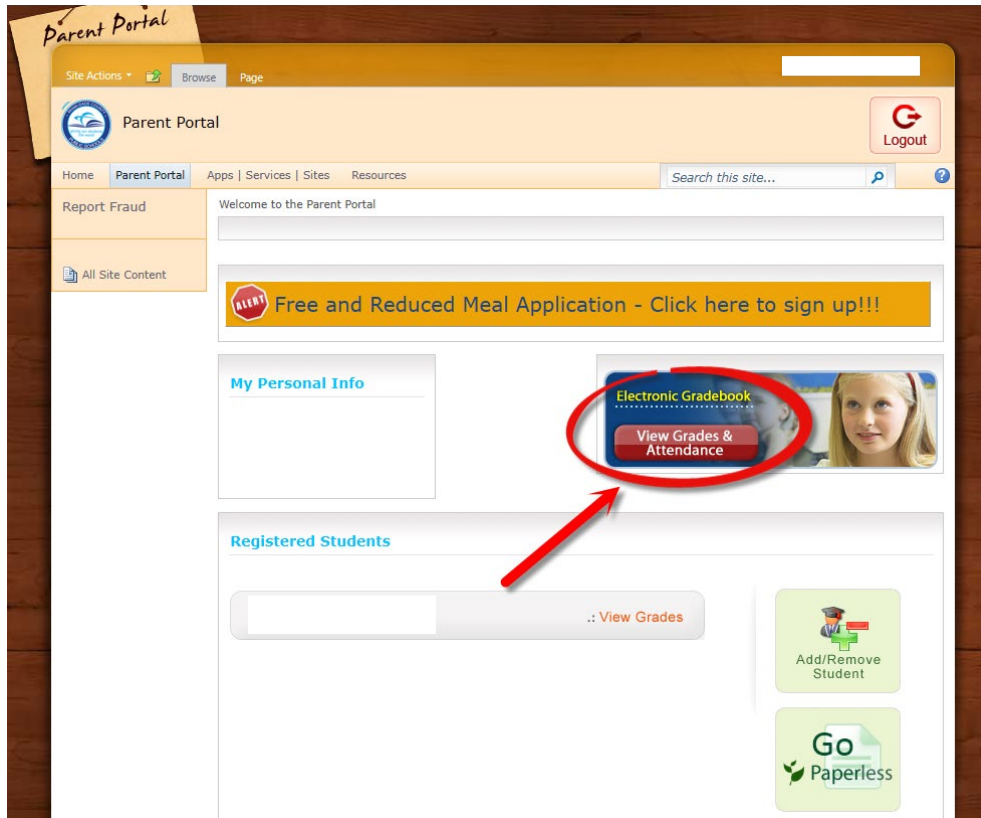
Parent Portal

Site Actions Browse Page

Parent Portal

Logout

Home Parent Portal Apps | Services | Sites Resources

Search this site...

Report Fraud

All Site Content

Welcome to the Parent Portal

ALERT Free and Reduced Meal Application - Click here to sign up!!!

My Personal Info

Electronic Gradebook

View Grades & Attendance

Registered Students

.: View Grades

Add/Remove Student

Go Paperless